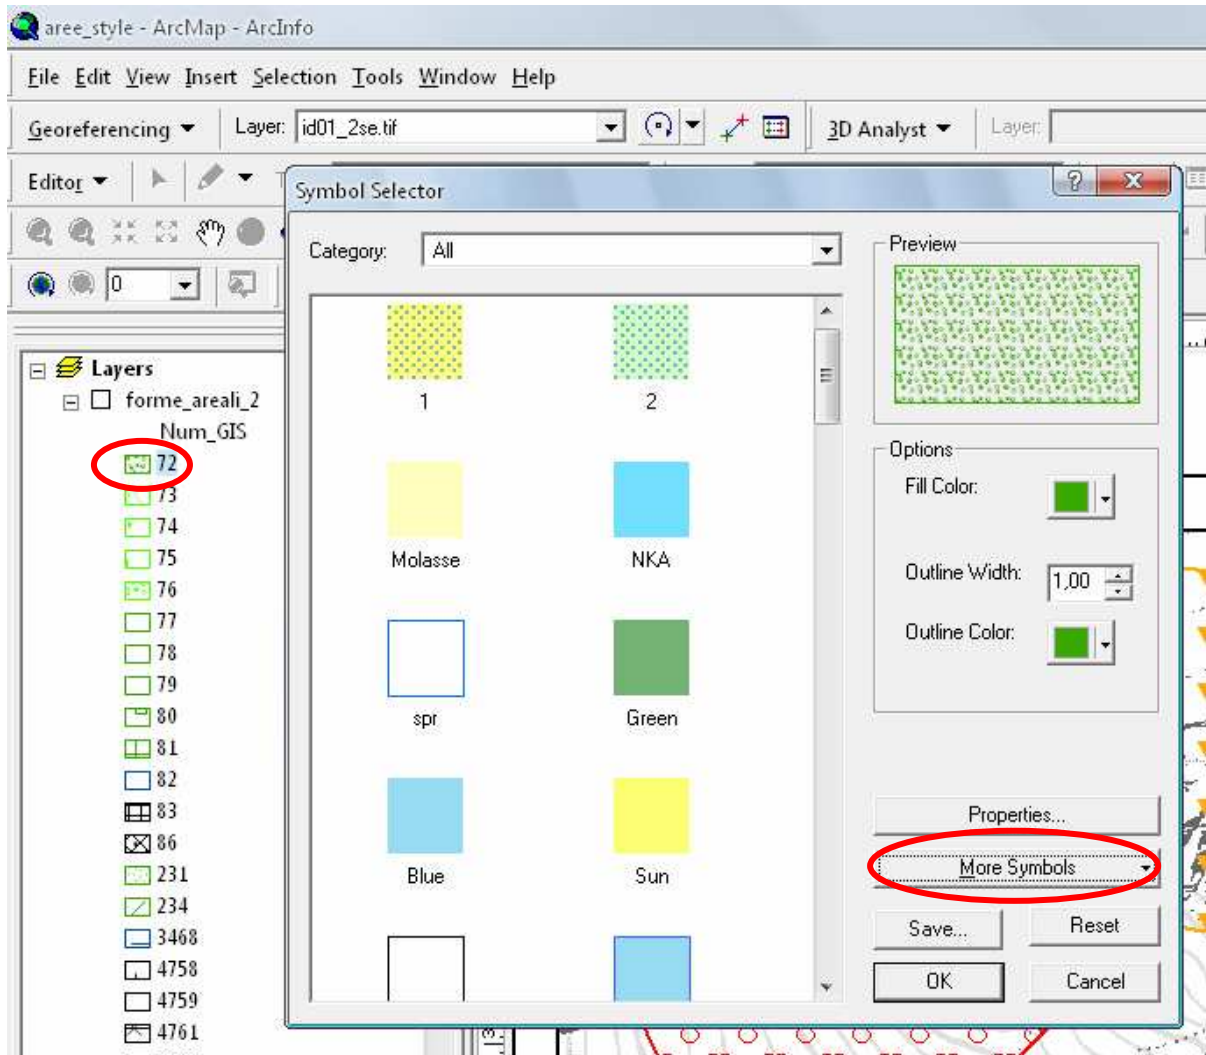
aree_style - ArcMap - ArcInfo

File Edit View Insert Selection Tools Window Help

Georeferencing ▾ Layer: id01_2se.tif 3D Analyst ▾ Layer:

Editor ▾

0

Layers
forme_areali_2
Num_GIS
72
73
74
75
76
77
78
79
80
81
82
83
86
231
234
3468
4758
4759
4761

Symbol Selector

Category: All

1
2
Molasse
NKA
spr
Green
Blue
Sun

Preview

Options
Fill Color:
Outline Width: 1,00
Outline Color:

Properties...
More Symbols
Save...
Reset
OK
Cancel